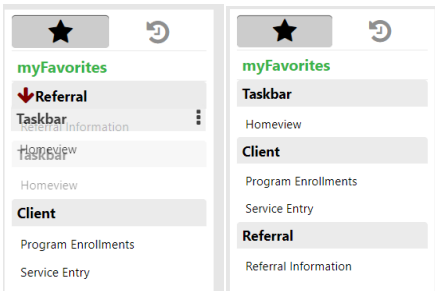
myFavorites

Referral

Taskbar

Referral Information

Homeview

Taskbar

Homeview

Client

Program Enrollments

Service Entry

myFavorites

Taskbar

Homeview

Client

Program Enrollments

Service Entry

Referral

Referral Information